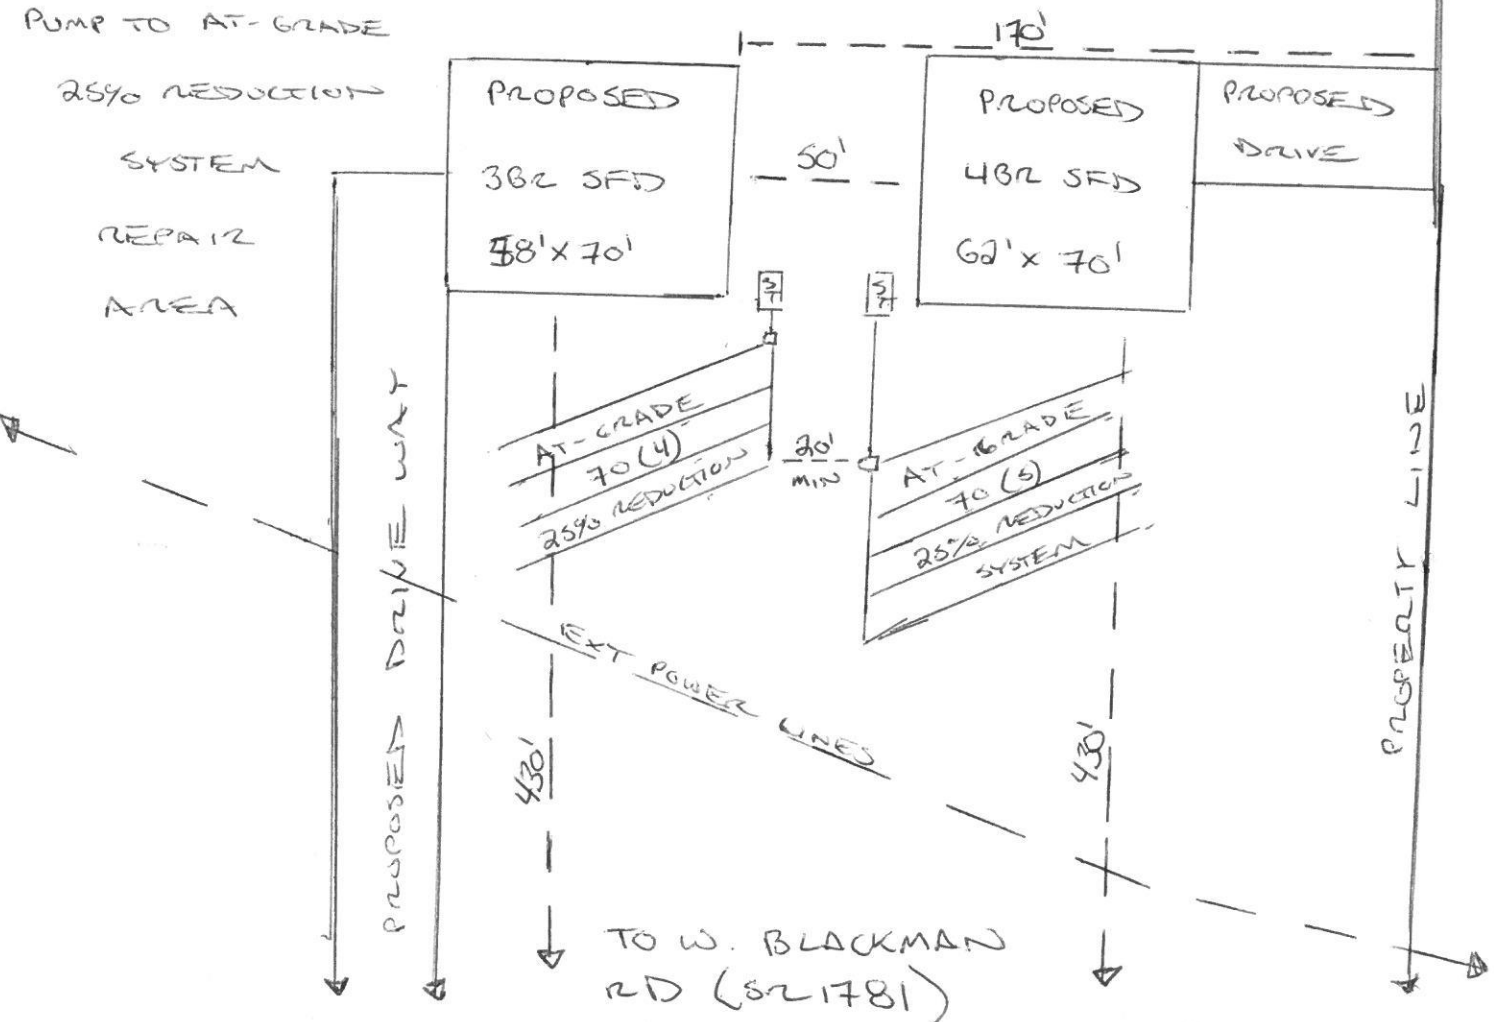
PUMP TO AT-GRADE
25% REDUCTION
SYSTEM
REPAIR
AREA

170'

PROPOSED
3BR SFD
58'x 70'

50'

PROPOSED
4BR SFD
62'x 70'

PROPOSED
DRIVE

S
T

S
T

AT-GRADE
70 (4)
25% REDUCTION

20'
MIN

AT-GRADE
70 (5)
25% REDUCTION
SYSTEM

PROPOSED DRIVE WAY

EXT POWER LINES

430'

430'

PROPERTY LINE

TO W. BLACKMAN
RD (SR1781)